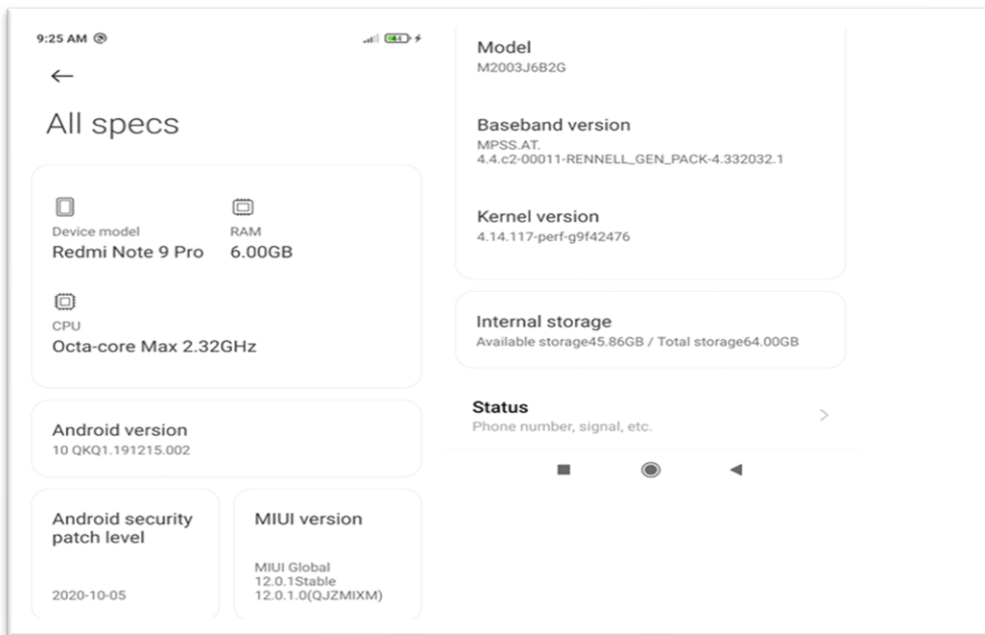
9:25 AM

All specs

Device model
Redmi Note 9 Pro

RAM
6.00GB

CPU
Octa-core Max 2.32GHz

Android version
10 QKQ1.191215.002

Android security patch level
2020-10-05

MIUI version
MIUI Global 12.0.1Stable 12.0.1.0(QJZMIXM)

Model
M2003J6B2G

Baseband version
MPSS.AT.
4.4.c2-00011-RENNELL_GEN_PACK-4.332032.1

Kernel version
4.14.117-perf-g9f42476

Internal storage
Available storage45.86GB / Total storage64.00GB

Status
Phone number, signal, etc.